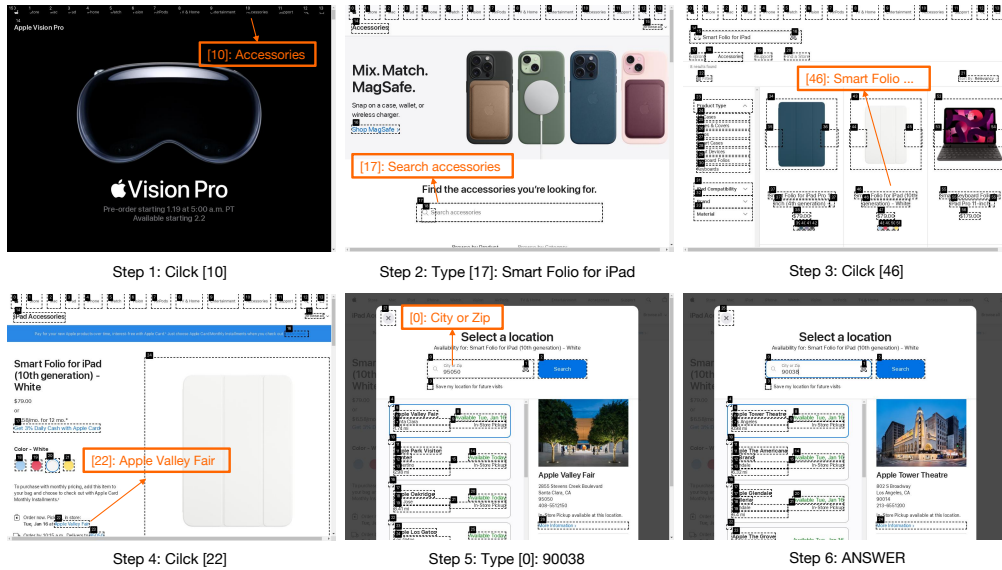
Apple Vision Pro

[10]: Accessories

Vision Pro

Pre-order starting 1.19 at 5:00 a.m. PT
Available starting 2.2

Step 1: Cilck [10]

Accessories

Mix. Match. MagSafe.

Snap on a case, wallet, or wireless charger.

Shop MagSafe

[17]: Search accessories

Find the accessories you're looking for.

Search accessories

Step 2: Type [17]: Smart Folio for iPad

Smart Folio for iPad

Accessories

[46]: Smart Folio ...

Product Type

Brand Compatibility

Brand

Material

Step 3: Cilck [46]

iPad Accessories

Smart Folio for iPad (10th generation) - White

$79.00

or

Get 3% Daily Cash with Apple Card

Color - White

[22]: Apple Valley Fair

Step 4: Cilck [22]

[0]: City or Zip

Select a location

Availability for: Smart Folio for iPad (10th generation) - White

95050

Search

Save my location for future visits

Apple Valley Fair

Apple Park Visitor

Apple Oakridge

Apple Los Gatos

Apple Valley Fair

2855 Stevens Creek Boulevard
Santa Clara, CA
95050

Step 5: Type [0]: 90038

Select a location

Availability for: Smart Folio for iPad (10th generation) - White

90038

Search

Save my location for future visits

Apple Tower Theatre

Apple The Americana

Apple Glendale

Apple The Grove

Apple Tower Theatre

802 S Broadway
Los Angeles, CA
90014

Step 6: ANSWER